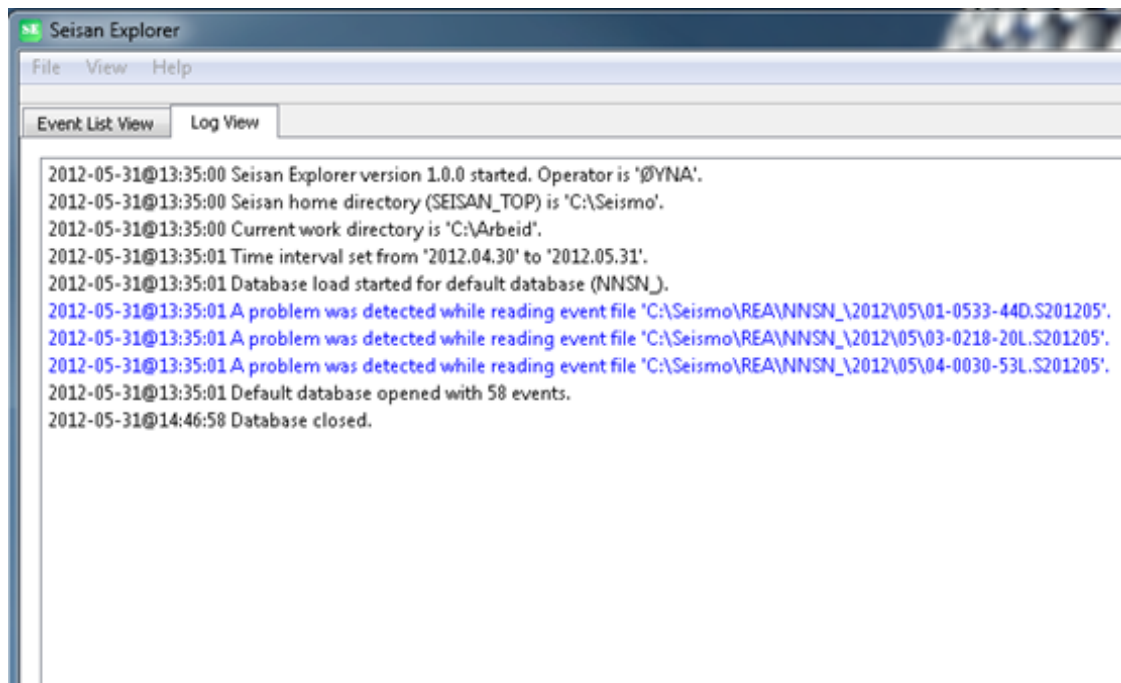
SE Seisan Explorer

File View Help

Event List View

Log View

2012-05-31@13:35:00 Seisan Explorer version 1.0.0 started. Operator is 'ØYNA'.
2012-05-31@13:35:00 Seisan home directory (SEISAN_TOP) is 'C:\Seismo'.
2012-05-31@13:35:00 Current work directory is 'C:\Arbeid'.
2012-05-31@13:35:01 Time interval set from '2012.04.30' to '2012.05.31'.
2012-05-31@13:35:01 Database load started for default database (NNSN_).
2012-05-31@13:35:01 A problem was detected while reading event file 'C:\Seismo\REA\NNSN_\2012\05\01-0533-44D.S201205'.
2012-05-31@13:35:01 A problem was detected while reading event file 'C:\Seismo\REA\NNSN_\2012\05\03-0218-20L.S201205'.
2012-05-31@13:35:01 A problem was detected while reading event file 'C:\Seismo\REA\NNSN_\2012\05\04-0030-53L.S201205'.
2012-05-31@13:35:01 Default database opened with 58 events.
2012-05-31@14:46:58 Database closed.